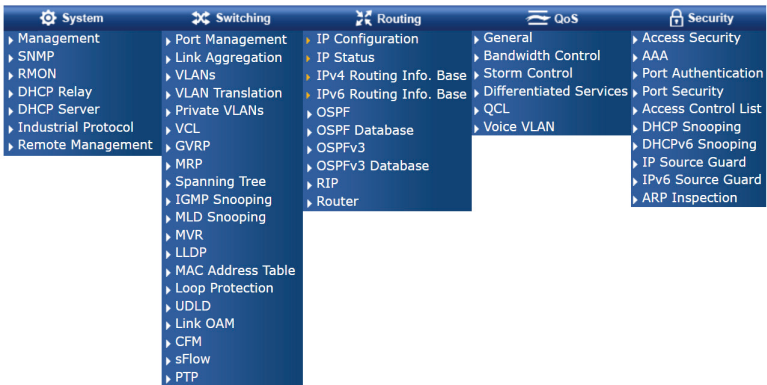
System
Management
SNMP
RMON
DHCP Relay
DHCP Server
Industrial Protocol
Remote Management

Switching
Port Management
Link Aggregation
VLANs
VLAN Translation
Private VLANs
VCL
GVRP
MRP
Spanning Tree
IGMP Snooping
MLD Snooping
MVR
LLDP
MAC Address Table
Loop Protection
UDLD
Link OAM
CFM
sFlow
PTP

Routing
IP Configuration
IP Status
IPv4 Routing Info. Base
IPv6 Routing Info. Base
OSPF
OSPF Database
OSPFv3
OSPFv3 Database
RIP
Router

QoS
General
Bandwidth Control
Storm Control
Differentiated Services
QCL
Voice VLAN

Security
Access Security
AAA
Port Authentication
Port Security
Access Control List
DHCP Snooping
DHCPv6 Snooping
IP Source Guard
IPv6 Source Guard
ARP Inspection